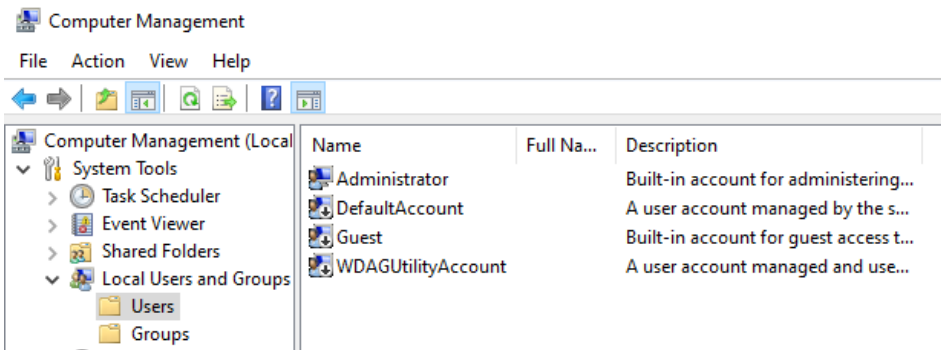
Computer Management

File Action View Help

Computer Management (Local
System Tools
Task Scheduler
Event Viewer
Shared Folders
Local Users and Groups
Users
Groups

| Name | Full Na... | Description |
|---|---|---|
| Administrator | | Built-in account for administering... |
| DefaultAccount | | A user account managed by the s... |
| Guest | | Built-in account for guest access t... |
| WDAGUtilityAccount | | A user account managed and use... |